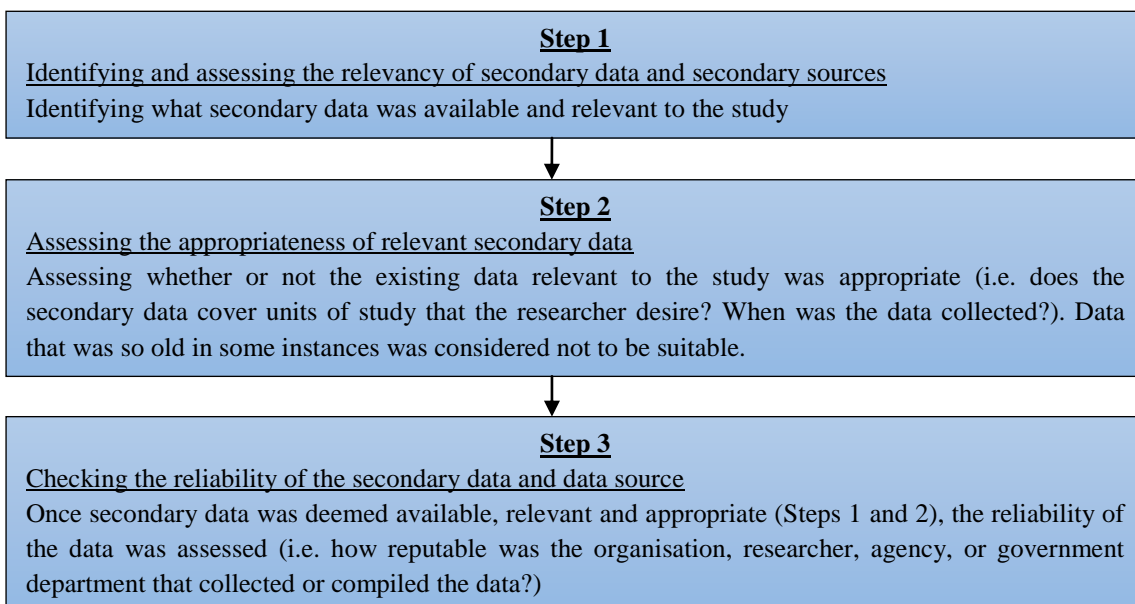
Step 1

Identifying and assessing the relevancy of secondary data and secondary sources

Identifying what secondary data was available and relevant to the study

Step 2

Assessing the appropriateness of relevant secondary data

Assessing whether or not the existing data relevant to the study was appropriate (i.e. does the secondary data cover units of study that the researcher desire? When was the data collected?). Data that was so old in some instances was considered not to be suitable.

Step 3

Checking the reliability of the secondary data and data source

Once secondary data was deemed available, relevant and appropriate (Steps 1 and 2), the reliability of the data was assessed (i.e. how reputable was the organisation, researcher, agency, or government department that collected or compiled the data?)